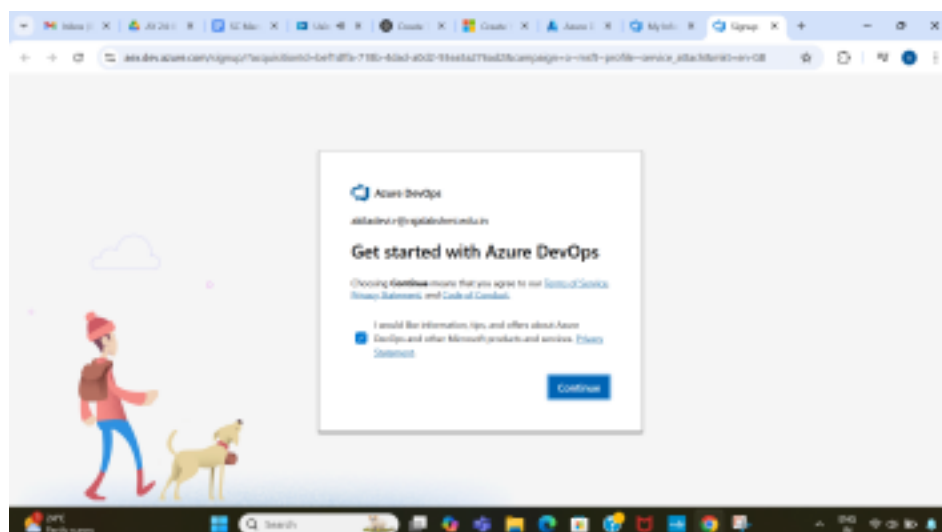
Azure DevOps

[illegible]

Get started with Azure DevOps

Choosing **Continue** means that you agree to our Terms of Service, Privacy Statement, and Code of Conduct.

I would like information, tips, and offers about Azure DevOps and other Microsoft products and services. Privacy Statement.

Continue

Signup

Search